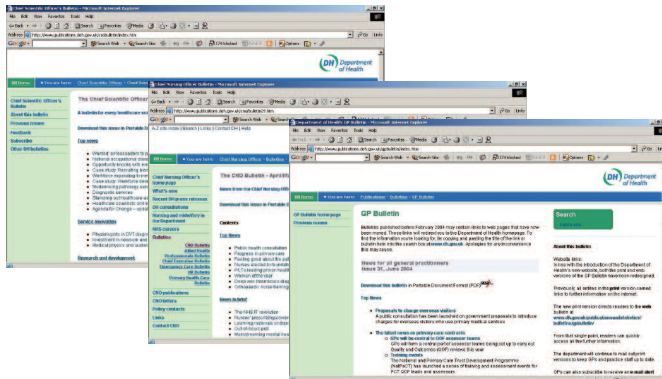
Chief Scientific Officer's Bulletin - Microsoft Internet Explorer

File Edit View Favorites Tools Help

Back Search Favorites Media

Address http://www.publications.doh.gov.uk/cso/bulletin.htm

Google Search Web Search Site

DH Department of Health

DH home You are here

Chief Scientific Officer's Bulletin

About this bulletin

Previous issues

Feedback

Subscribe

Other DH bulletins

The Chief Scientific Officer's

A bulletin for every healthcare scientist

Download this issue in Portable D

Top news

Service innovation

Research and development

Chief Nursing Officer's Bulletin - Microsoft Internet Explorer

File Edit View Favorites Tools Help

Back Search Favorites Media

Address http://www.publications.doh.gov.uk/cno/bulletin.htm

A-Z site index | Links | Contact DH | Help

DH home You are here Chief Nursing Officer Bulletin

Chief Nursing Officer's home page

What's new

Recent DH press releases

DH consultations

Nursing and midwifery in the department

NHS careers

Bulletins

CNO publications

CNO letters

Policy contacts

Links

Contact CNO

The CNO bulletin - April

News from the Chief Nursing Officer

Download this issue in Portable D

Contents

Top News

News in brief

Department of Health GP Bulletin - Microsoft Internet Explorer

File Edit View Favorites Tools Help

Back Search Favorites Media

Address http://www.publications.doh.gov.uk/gpbulletin/bulletin.htm

DH Department of Health

DH home You are here Publications Bulletins GP Bulletin

GP Bulletin home page

Previous issues

GP Bulletin

Bulletins published before February 2004 may contain links to web pages that have now been moved. These links will redirect to the Department of Health homepage. To find the information you're looking for, try copying and pasting the title of the link or bulletin item into the search box above the logo. Apologies for any inconvenience this may cause.

News for all general practitioners
Issue 31, June 2004

Download this bulletin in Portable Document Format (PDF)

Top News

Proposals to change overseas visitors
A public consultation has been launched on government proposals to introduce charges for overseas visitors who use primary medical services.

The latest news on primary care work info
GPs will be central to OOF assessor teams
GPs will form a 'central pool' of assessor teams being set up to carry out Quality and Outcomes (QOF) reviews this year.
Training events
The National and Primary Care Trust Development Programme (NatPaCT) has launched a series of training and assessment events for PCT QOF leads and assessors.

Search

About this bulletin

Website links
In line with the introduction of the Department of Health's new website, both the print and web versions of the GP Bulletin have been redesigned.

Previously, all articles in the print version carried links to further information on the internet.

The new print version directs readers to the web bulletin at www.dh.gov.uk/publications/bulletins/bulletin.gp.htm

From that single point, readers can quickly access all the further information.

The department will continue to mail out print versions to keep GPs and practice staff up to date.

GPs can also subscribe to review an e-mail alert